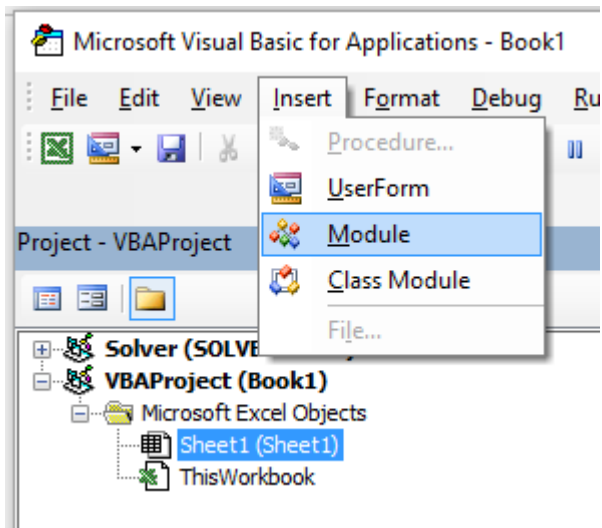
Microsoft Visual Basic for Applications - Book1

File Edit View Insert Format Debug Ru

Procedure...
UserForm
Module
Class Module
File...

Project - VBAProject

Solver (SOLVE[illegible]
VBAProject (Book1)
Microsoft Excel Objects
Sheet1 (Sheet1)
ThisWorkbook